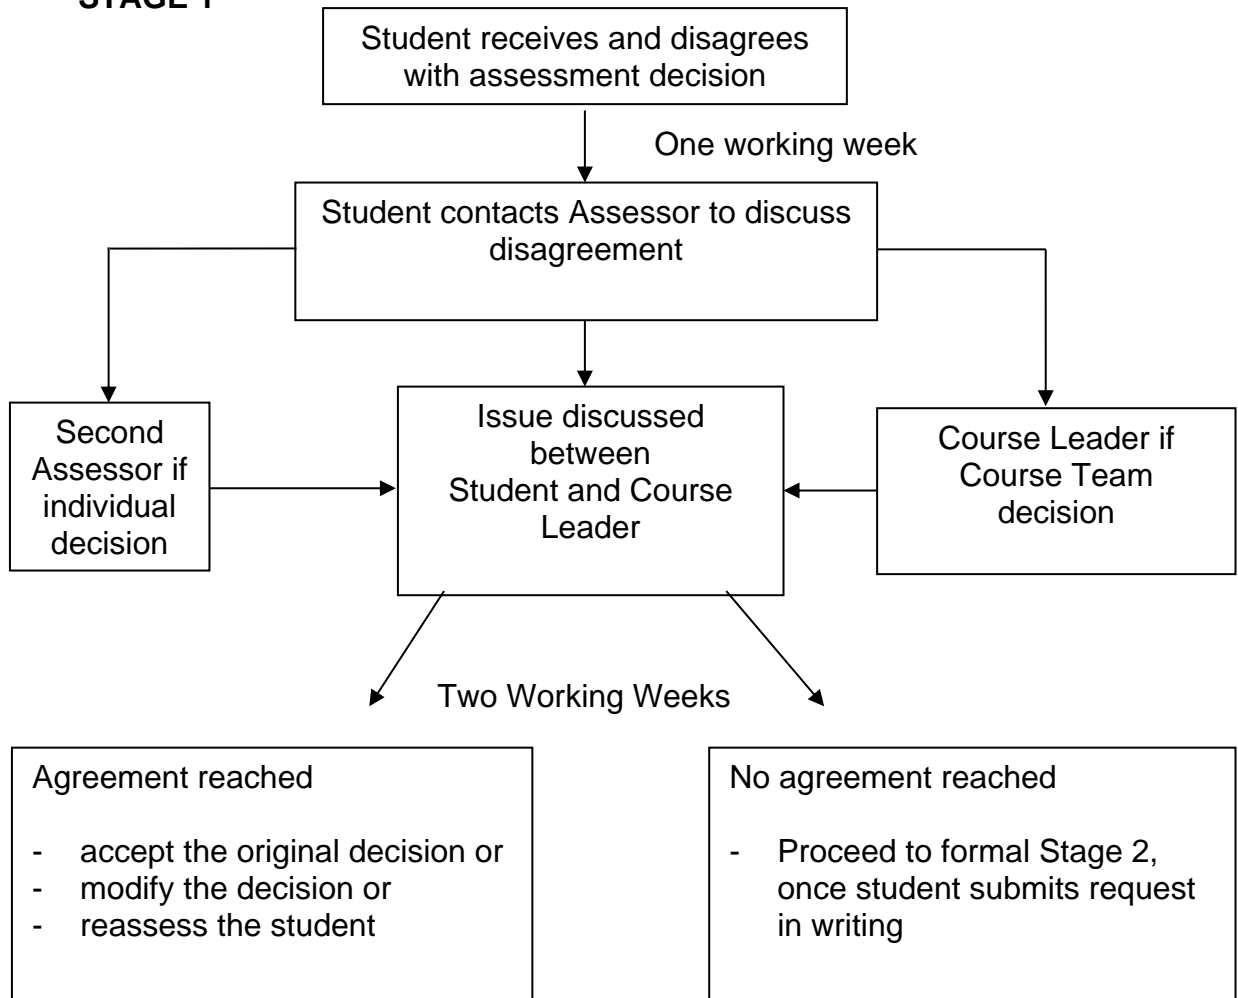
STAGE 1

Student receives and disagrees with assessment decision

One working week

Student contacts Assessor to discuss disagreement

Second Assessor if individual decision

Issue discussed between Student and Course Leader

Course Leader if Course Team decision

Two Working Weeks

Agreement reached

- accept the original decision or
- modify the decision or
- reassess the student

No agreement reached

- Proceed to formal Stage 2, once student submits request in writing